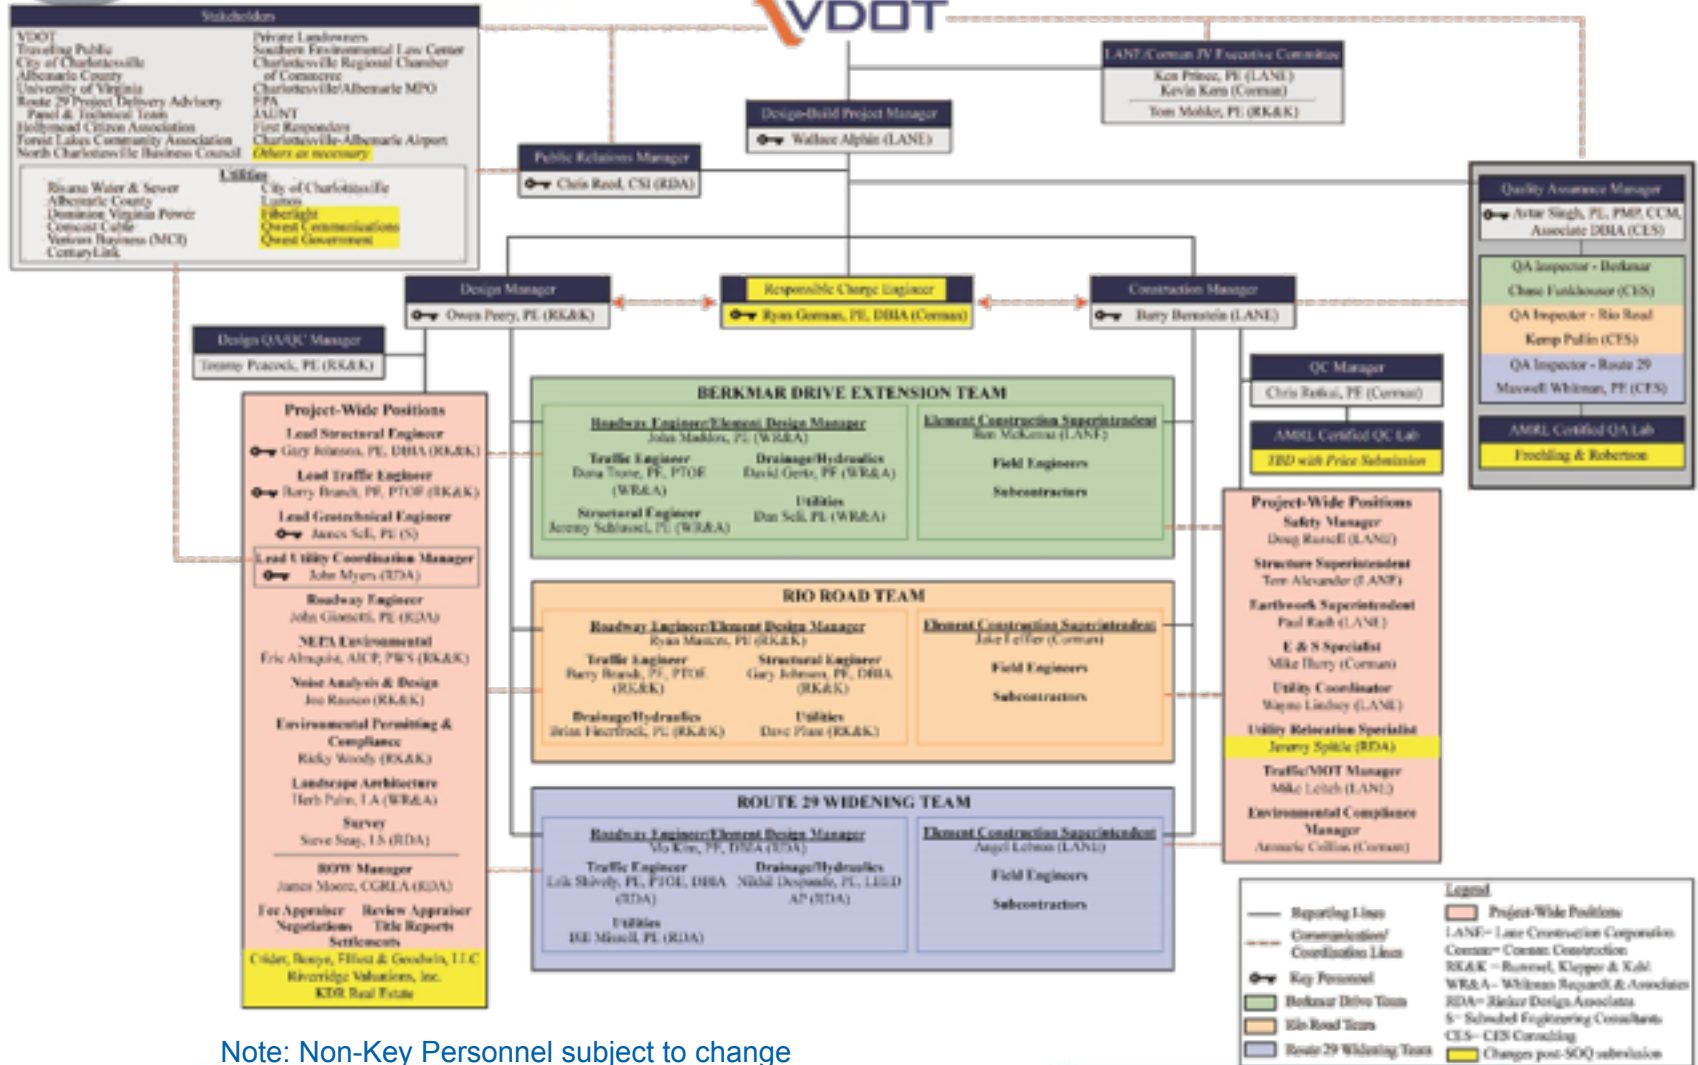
VDOT

Stakeholders

VDOT
Traveling Public
City of Charlottesville
Albemarle County
University of Virginia
Route 29 Project Delivery Advisory Panel & Technical Team
Hollymead Citizen Association
Forest Lakes Community Association
North Charlottesville Business Council

Private Landowners
Southern Environmental Law Center
Charlottesville Regional Chamber of Commerce
Charlottesville/Albemarle MPO
FHA
JAUNT
First Responders
Charlottesville-Albemarle Airport
Others as necessary

Utilities
Rivanna Water & Sewer
Albemarle County
Dominion Virginia Power
Comcast Cable
Verizon Business (MCI)
CenturyLink
City of Charlottesville
Lumos
Fiberlight
Qwest Communications
Qwest Government

LANE/Corman JV Executive Committee
Ken Prince, PE (LANE)
Kevin Kern (Corman)
Tom Mohler, PE (RK&K)

Design-Build Project Manager
Wallace Alphin (LANE)

Public Relations Manager
Chris Reed, CSI (RDA)

Quality Assurance Manager
Avtar Singh, PE, PMP, CCM, Associate DBIA (CES)

QA Inspector - Berkmar
Chase Funkhouser (CES)
QA Inspector - Rio Road
Kemp Pullin (CES)
QA Inspector - Route 29
Maxwell Whitman, PE (CES)

AMRL Certified QA Lab
Froehling & Robertson

Design Manager
Owen Peery, PE (RK&K)

Responsible Charge Engineer
Ryan Gorman, PE, DBIA (Corman)

Construction Manager
Barry Bernstein (LANE)

Design QA/QC Manager
Tommy Peacock, PE (RK&K)

QC Manager
Chris Rafkai, PE (Corman)

AMRL Certified QC Lab
TBD with Price Submission

Project-Wide Positions
Lead Structural Engineer
Gary Johnson, PE, DBIA (RK&K)
Lead Traffic Engineer
Barry Brandt, PE, PTOE (RK&K)
Lead Geotechnical Engineer
James Sell, PE (S)
Lead Utility Coordination Manager
John Myers (RDA)
Roadway Engineer
John Giometti, PE (RDA)
NEPA Environmental
Eric Almquist, AICP, PWS (RK&K)
Noise Analysis & Design
Joe Rasmon (RK&K)
Environmental Permitting & Compliance
Ricky Woody (RK&K)
Landscape Architecture
Herb Palm, LA (WR&A)
Survey
Steve Seay, LS (RDA)
ROW Manager
James Moore, CGRLA (RDA)
Fee Appraiser
Negotiations
Settlements
Review Appraiser
Title Reports
Crider, Bonye, Fifest & Goodwin, LLC
Riverridge Valuations, Inc.
KDR Real Estate

BERKMAR DRIVE EXTENSION TEAM
Roadway Engineer/Element Design Manager
John Madden, PE (WR&A)
Traffic Engineer
Dana Trone, PE, PTOE (WR&A)
Drainage/Hydraulics
David Gertz, PE (WR&A)
Structural Engineer
Jeremy Schlussel, PE (WR&A)
Utilities
Dan Sell, PE (WR&A)
Element Construction Superintendent
Ron McKenna (LANE)
Field Engineers
Subcontractors

RIO ROAD TEAM
Roadway Engineer/Element Design Manager
Ryan Mattern, PE (RK&K)
Traffic Engineer
Barry Brandt, PE, PTOE (RK&K)
Structural Engineer
Gary Johnson, PE, DBIA (RK&K)
Drainage/Hydraulics
Brian Finerfrock, PE (RK&K)
Utilities
Dave Plane (RK&K)
Element Construction Superintendent
Jake Feiffer (Corman)
Field Engineers
Subcontractors

ROUTE 29 WIDENING TEAM
Roadway Engineer/Element Design Manager
Vo Kim, PE, DBIA (RDA)
Traffic Engineer
Lisk Shively, PE, PTOE, DBIA (RDA)
Drainage/Hydraulics
Nikhil Deshpande, PE, LEED AP (RDA)
Utilities
Bill Mizell, PE (RDA)
Element Construction Superintendent
Angel Lebron (LANE)
Field Engineers
Subcontractors

Project-Wide Positions
Safety Manager
Doug Russell (LANE)
Structure Superintendent
Tom Alexander (LANE)
Earthwork Superintendent
Paul Rath (LANE)
E & S Specialist
Mike Ilsey (Corman)
Utility Coordinator
Wayne Lindsey (LANE)
Utility Relocation Specialist
Jeremy Spittle (RDA)
Traffic/MOT Manager
Mike Leith (LANE)
Environmental Compliance Manager
Annarie Collins (Corman)

Legend
Reporting Lines
Communication/ Coordination Lines
Key Personnel
Berkmar Drive Team
Rio Road Team
Route 29 Widening Team
Project-Wide Positions
LANE – Lane Construction Corporation
Corman – Corman Construction
RK&K – Rummel, Klepper & Kahl
WR&A – Whitman Requardt & Associates
RDA – Rinker Design Associates
S – Schnabel Engineering Consultants
CES – CES Consulting
Changes post-SOQ submission

Note: Non-Key Personnel subject to change